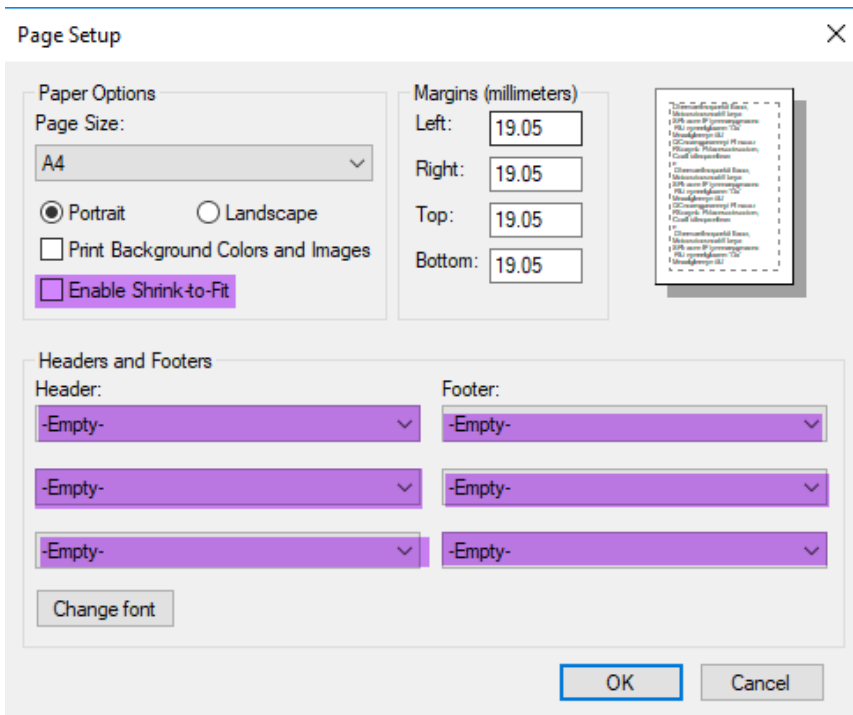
Page Setup

Paper Options

Page Size:

A4

Portrait

Landscape

Print Background Colors and Images

Enable Shrink-to-Fit

Margins (millimeters)

Left: 19.05

Right: 19.05

Top: 19.05

Bottom: 19.05

Headers and Footers

Header:

-Empty-

-Empty-

-Empty-

Footer:

-Empty-

-Empty-

-Empty-

Change font

OK

Cancel